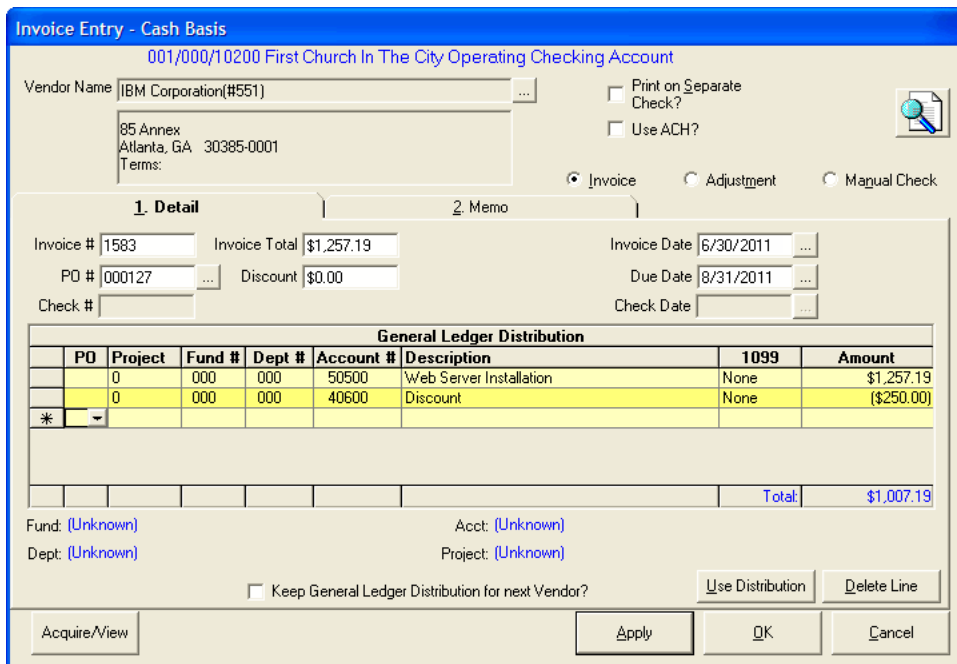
Invoice Entry - Cash Basis

001/000/10200 First Church In The City Operating Checking Account

Vendor Name IBM Corporation(#551) ...

85 Annex
Atlanta, GA 30385-0001
Terms:

Print on Separate Check?
Use ACH?

Invoice Adjustment Manual Check

1. Detail
2. Memo

Invoice # 1583
Invoice Total $1,257.19
Invoice Date 6/30/2011 ...
PO # 000127 ...
Discount $0.00
Due Date 8/31/2011 ...
Check #
Check Date ...

General Ledger Distribution

| | PO | Project | Fund # | Dept # | Account # | Description | 1099 | Amount |
|---|---|---|---|---|---|---|---|---|
| | | 0 | 000 | 000 | 50500 | Web Server Installation | None | $1,257.19 |
| | | 0 | 000 | 000 | 40600 | Discount | None | ($250.00) |
| * | | | | | | | | |
| | | | | | | | Total: | $1,007.19 |

Fund: (Unknown)
Acct: (Unknown)
Dept: (Unknown)
Project: (Unknown)

Keep General Ledger Distribution for next Vendor?
Use Distribution
Delete Line

Acquire/View
Apply
OK
Cancel